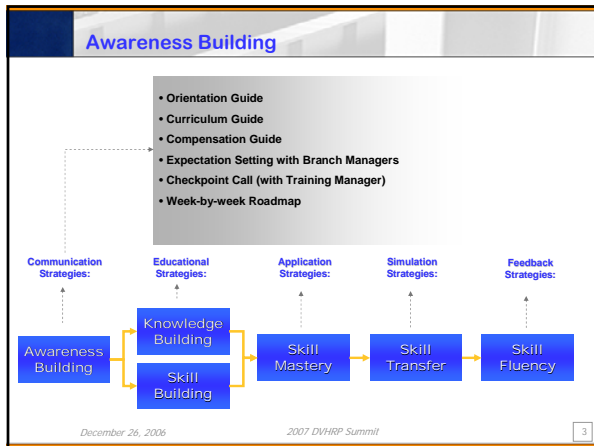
Awareness Building

• Orientation Guide
• Curriculum Guide
• Compensation Guide
• Expectation Setting with Branch Managers
• Checkpoint Call (with Training Manager)
• Week-by-week Roadmap

Communication Strategies:

Educational Strategies:

Application Strategies:

Simulation Strategies:

Feedback Strategies:

Awareness Building

Knowledge Building

Skill Building

Skill Mastery

Skill Transfer

Skill Fluency

December 26, 2006

2007 DVHRP Summit

3